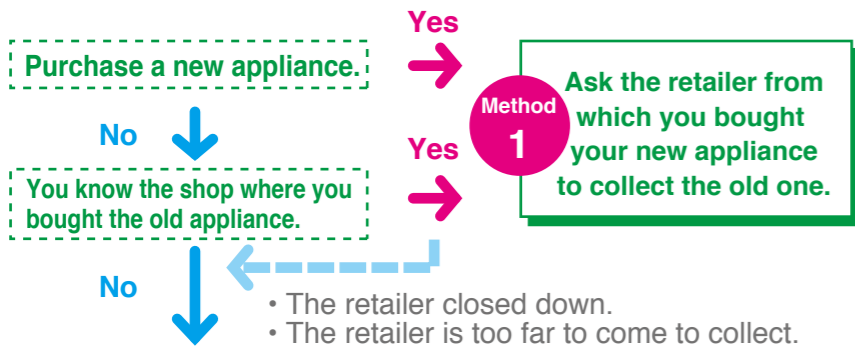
Purchase a new appliance.

Yes

No

You know the shop where you bought the old appliance.

Yes

Method 1

Ask the retailer from which you bought your new appliance to collect the old one.

No

• The retailer closed down.
• The retailer is too far to come to collect.